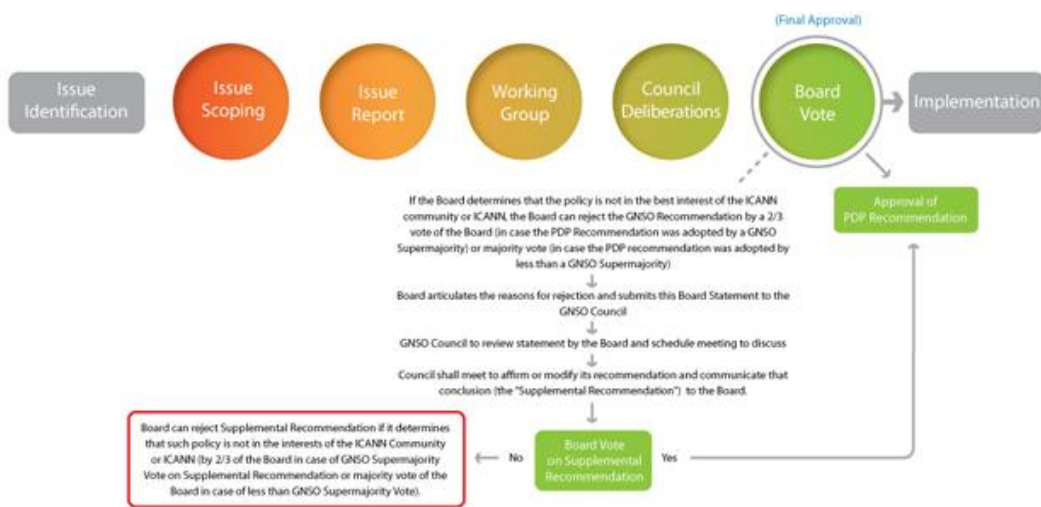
(Final Approval)

Issue Identification

Issue Scoping

Issue Report

Working Group

Council Deliberations

Board Vote

Implementation

Approval of PDP Recommendation

If the Board determines that the policy is not in the best interest of the ICANN community or ICANN, the Board can reject the GNSO Recommendation by a 2/3 vote of the Board (in case the PDP Recommendation was adopted by a GNSO Supermajority) or majority vote (in case the PDP recommendation was adopted by less than a GNSO Supermajority)

Board articulates the reasons for rejection and submits this Board Statement to the GNSO Council

GNSO Council to review statement by the Board and schedule meeting to discuss

Council shall meet to affirm or modify its recommendation and communicate that conclusion (the "Supplemental Recommendation") to the Board.

Board Vote on Supplemental Recommendation

No

Yes

Board can reject Supplemental Recommendation if it determines that such policy is not in the interests of the ICANN Community or ICANN (by 2/3 of the Board in case of GNSO Supermajority Vote on Supplemental Recommendation or majority vote of the Board in case of less than GNSO Supermajority Vote).